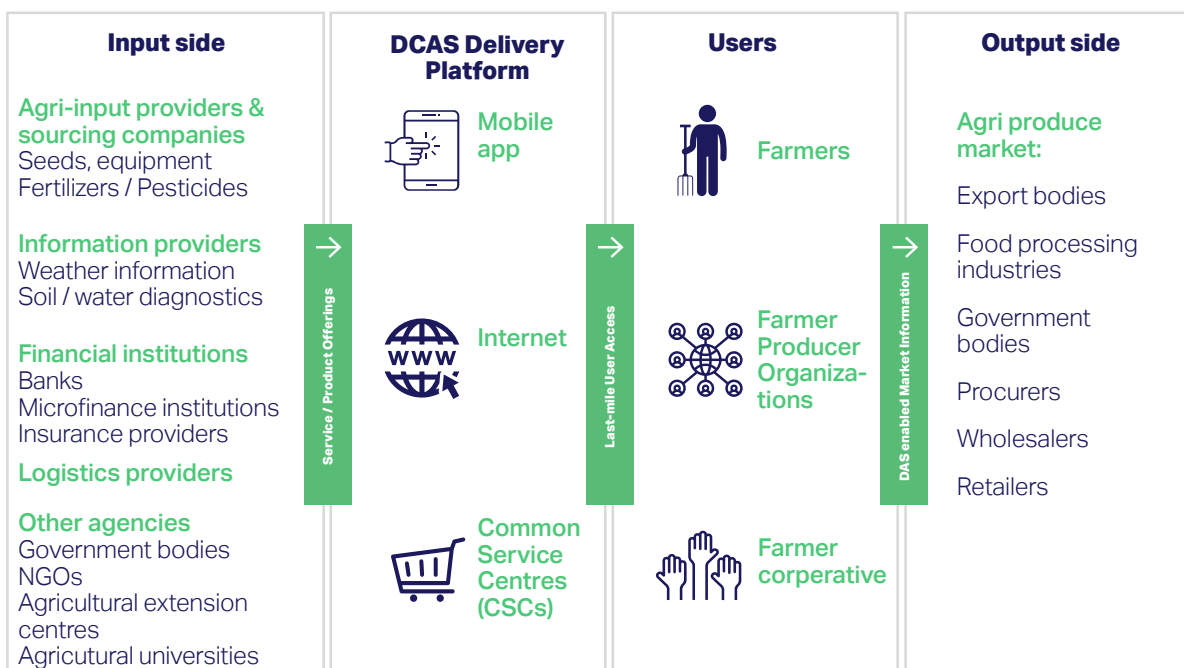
Input side

Agri-input providers & sourcing companies
Seeds, equipment
Fertilizers / Pesticides

Information providers
Weather information
Soil / water diagnostics

Financial institutions
Banks
Microfinance institutions
Insurance providers

Logistics providers

Other agencies
Government bodies
NGOs
Agricultural extension centres
Agricutural universities

Service / Product Offerings

DCAS Delivery Platform

Mobile app

WWW

Internet

Common Service Centres (CSCs)

Last-mile User Access

Users

Farmers

Farmer Producer Organizations

Farmer corperative

DAS enabled Market Information

Output side

Agri produce market:

Export bodies

Food processing industries

Government bodies

Procurers

Wholesalers

Retailers